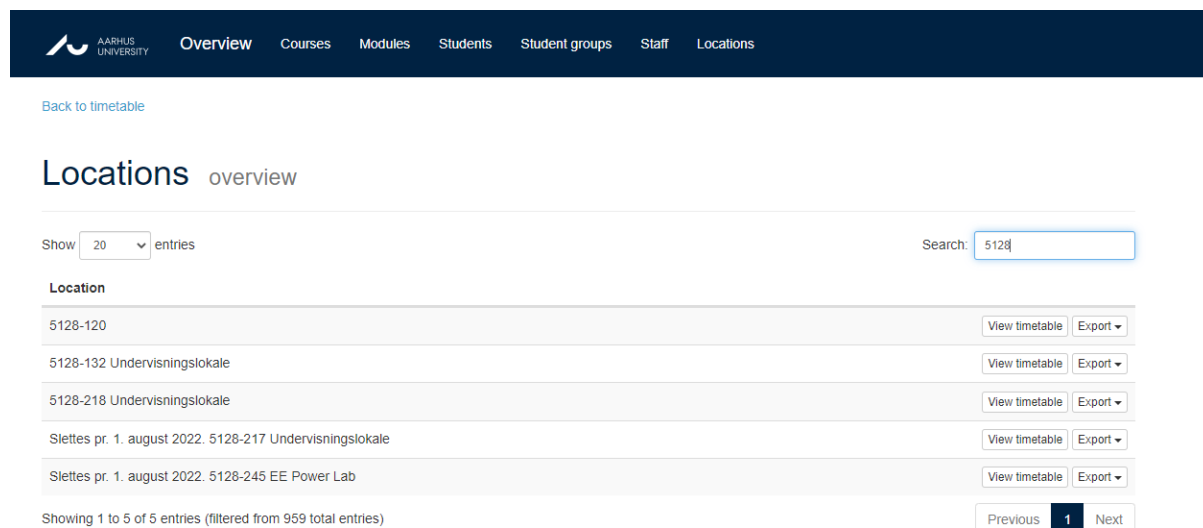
AARHUS UNIVERSITY Overview Courses Modules Students Student groups Staff Locations

Back to timetable

Locations overview

Show 20 entries

Search: 5128

| Location | |
|---|---|
| 5128-120 | View timetable Export |
| 5128-132 Undervisningslokale | View timetable Export |
| 5128-218 Undervisningslokale | View timetable Export |
| Slettes pr. 1. august 2022. 5128-217 Undervisningslokale | View timetable Export |
| Slettes pr. 1. august 2022. 5128-245 EE Power Lab | View timetable Export |

Showing 1 to 5 of 5 entries (filtered from 959 total entries)

Previous 1 Next